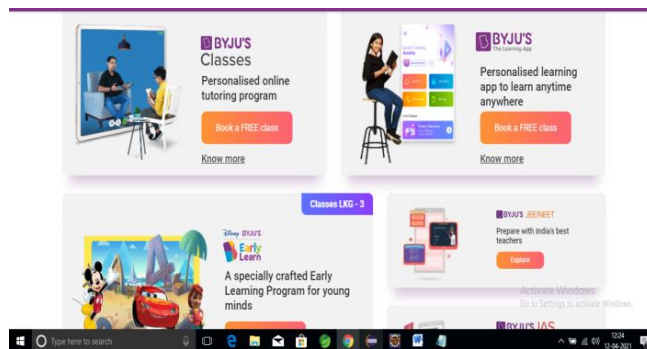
BYJU'S
Classes
Personalised online tutoring program
Book a FREE class
Know more

BYJU'S
The Learning App
Personalised learning app to learn anytime anywhere
Book a FREE class
Know more

Classes LKG - 3
Disney BYJU'S
Early Learn
A specially crafted Early Learning Program for young minds

BYJU'S JEE/NEET
Prepare with India's best teachers
Explore

Activate Windows
Go to Settings to activate Windows.

BYJU'S IAS

Type here to search
12:24
12-04-2021